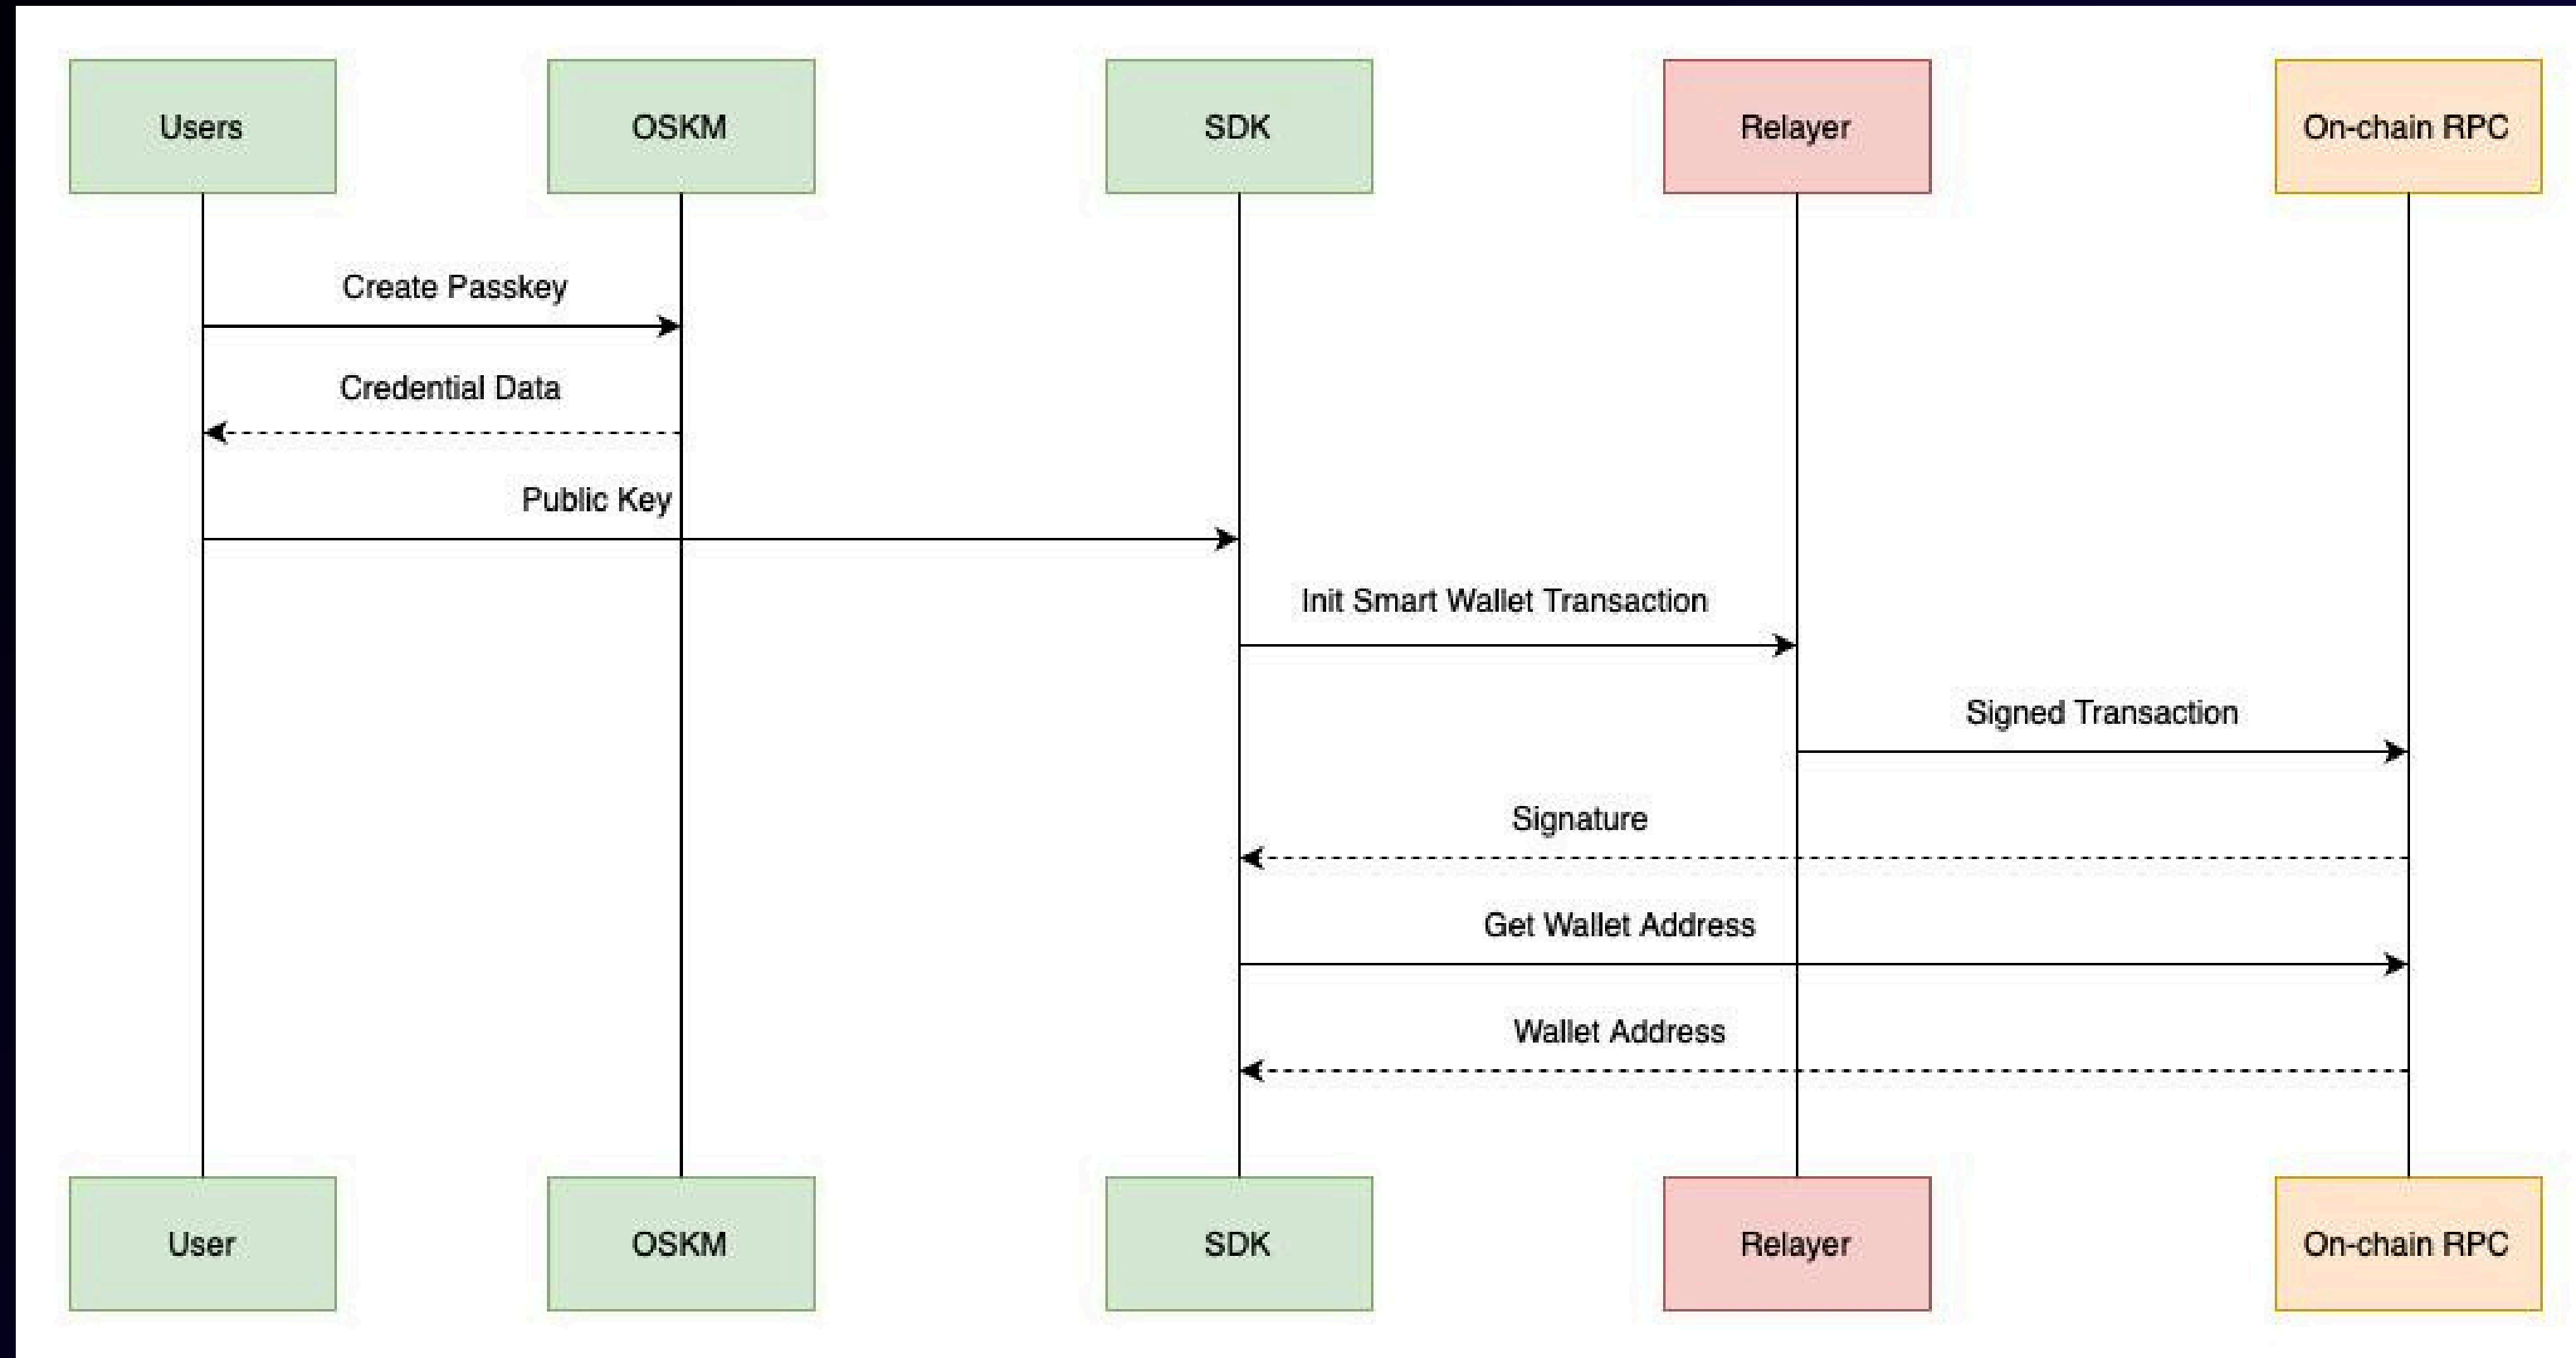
Users

OSKM

SDK

Relayer

On-chain RPC

Create Passkey

Credential Data

Public Key

Init Smart Wallet Transaction

Signed Transaction

Signature

Get Wallet Address

Wallet Address

User

OSKM

SDK

Relayer

On-chain RPC